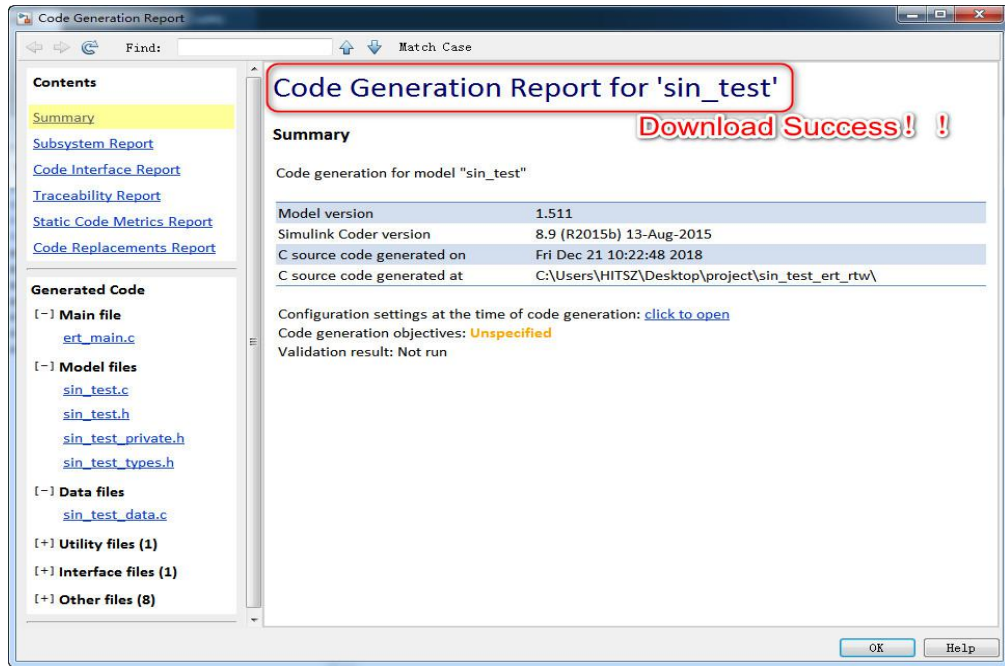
Code Generation Report

Find: Match Case

Contents

Summary

Subsystem Report

Code Interface Report

Traceability Report

Static Code Metrics Report

Code Replacements Report

Generated Code

[-] Main file

ert_main.c

[-] Model files

sin_test.c

sin_test.h

sin_test_private.h

sin_test_types.h

[-] Data files

sin_test_data.c

[+] Utility files (1)

[+] Interface files (1)

[+] Other files (8)

Code Generation Report for 'sin_test'

Download Success！！

Summary

Code generation for model "sin_test"

| | |
|---|---|
| Model version | 1.511 |
| Simulink Coder version | 8.9 (R2015b) 13-Aug-2015 |
| C source code generated on | Fri Dec 21 10:22:48 2018 |
| C source code generated at | C:\Users\HITSZ\Desktop\project\sin_test_ert_rtw\ |

Configuration settings at the time of code generation: click to open
Code generation objectives: Unspecified
Validation result: Not run

OK Help